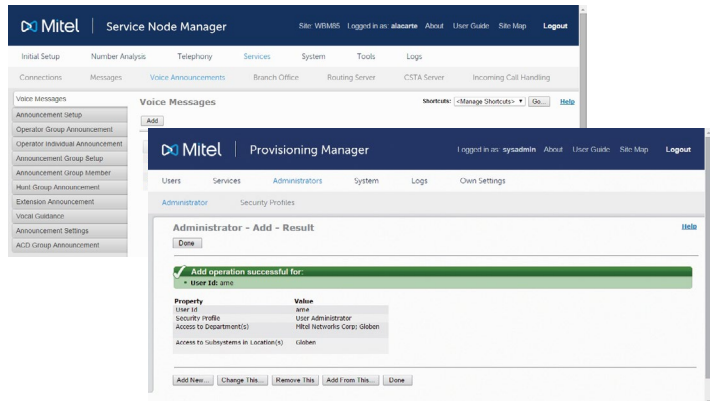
Mitel | Service Node Manager

Site: WBM85 Logged in as: alacarte About User Guide Site Map Logout

Initial Setup Number Analysis Telephony Services System Tools Logs

Connections Messages Voice Announcements Branch Office Routing Server CSTA Server Incoming Call Handling

Voice Messages
Announcement Setup
Operator Group Announcement
Operator Individual Announcement
Announcement Group Setup
Announcement Group Member
Hunt Group Announcement
Extension Announcement
Vocal Guidance
Announcement Settings
ACD Group Announcement

Voice Messages

Shortcuts: <Manage Shortcuts> Go... Help

Add

Mitel | Provisioning Manager

Logged in as: sysadmin About User Guide Site Map Logout

Users Services Administrators System Logs Own Settings

Administrator Security Profiles

Administrator - Add - Result

Help

Done

Add operation successful for:
• User Id: ame

| Property | Value |
|---|---|
| User Id | ame |
| Security Profile | User Administrator |
| Access to Department(s) | Mitel Networks Corp; Globen |
| Access to Subsystems in Location(s) | Globen |

Add New... Change This... Remove This Add From This... Done